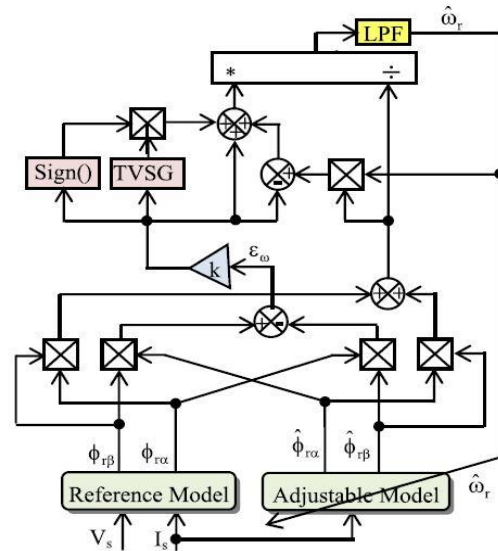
LPF

$\hat{\omega}_r$

*

÷

Sign()

TVSG

k

$\varepsilon_\omega$

$\phi_{r\beta}$

$\phi_{r\alpha}$

$\hat{\phi}_{r\alpha}$

$\hat{\phi}_{r\beta}$

Reference Model

Adjustable Model

$\hat{\omega}_r$

$V_s$

$I_s$